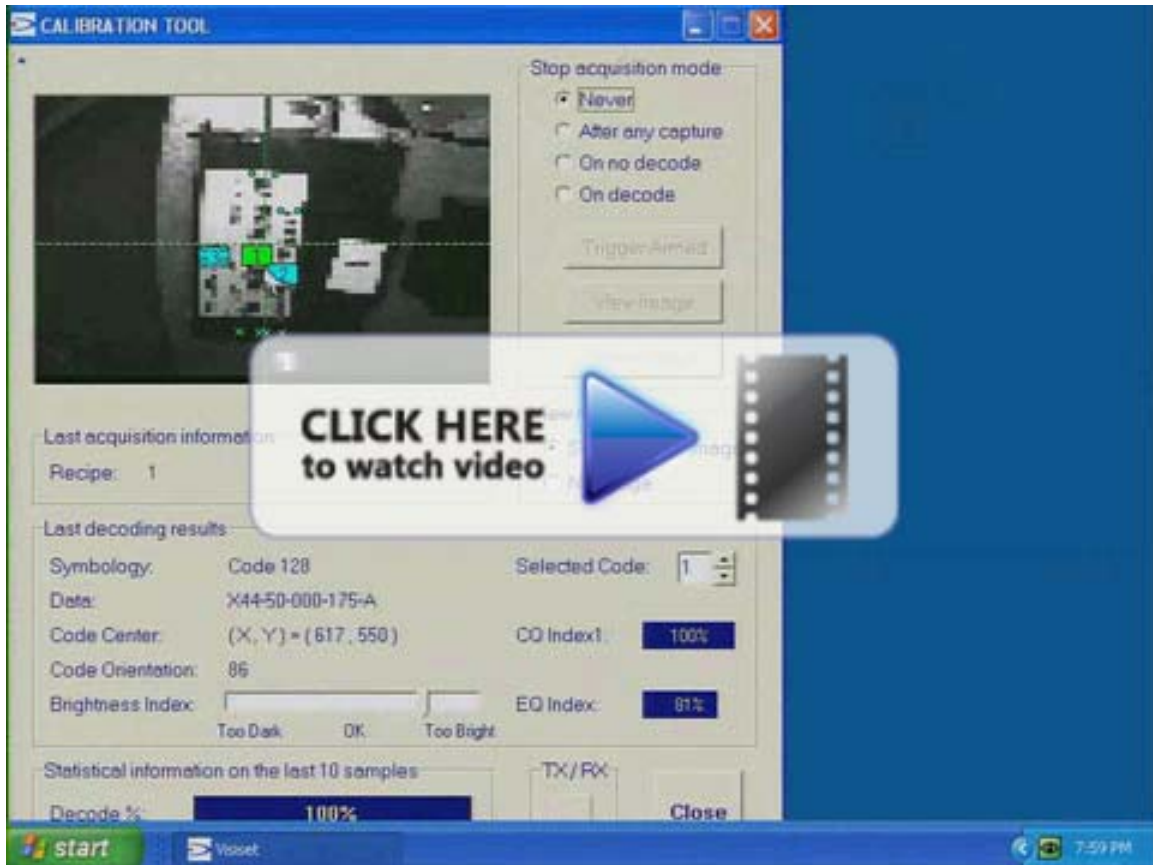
CALIBRATION TOOL

Stop acquisition mode
Never
After any capture
On no decode
On decode

Trigger Armed
View Image

Last acquisition information
Recipe: 1

CLICK HERE
to watch video

Last decoding results
Symbology: Code 128
Data: X44-50-000-175-A
Code Center: (X, Y) = ( 617 , 550 )
Code Orientation: 86
Brightness Index:
Too Dark OK Too Bright

Selected Code: 1
CQ Index1: 100%
EQ Index: 81%

Statistical information on the last 10 samples
Decode %: 100%

TX / RX

Close

start
Visiset
7:59 PM